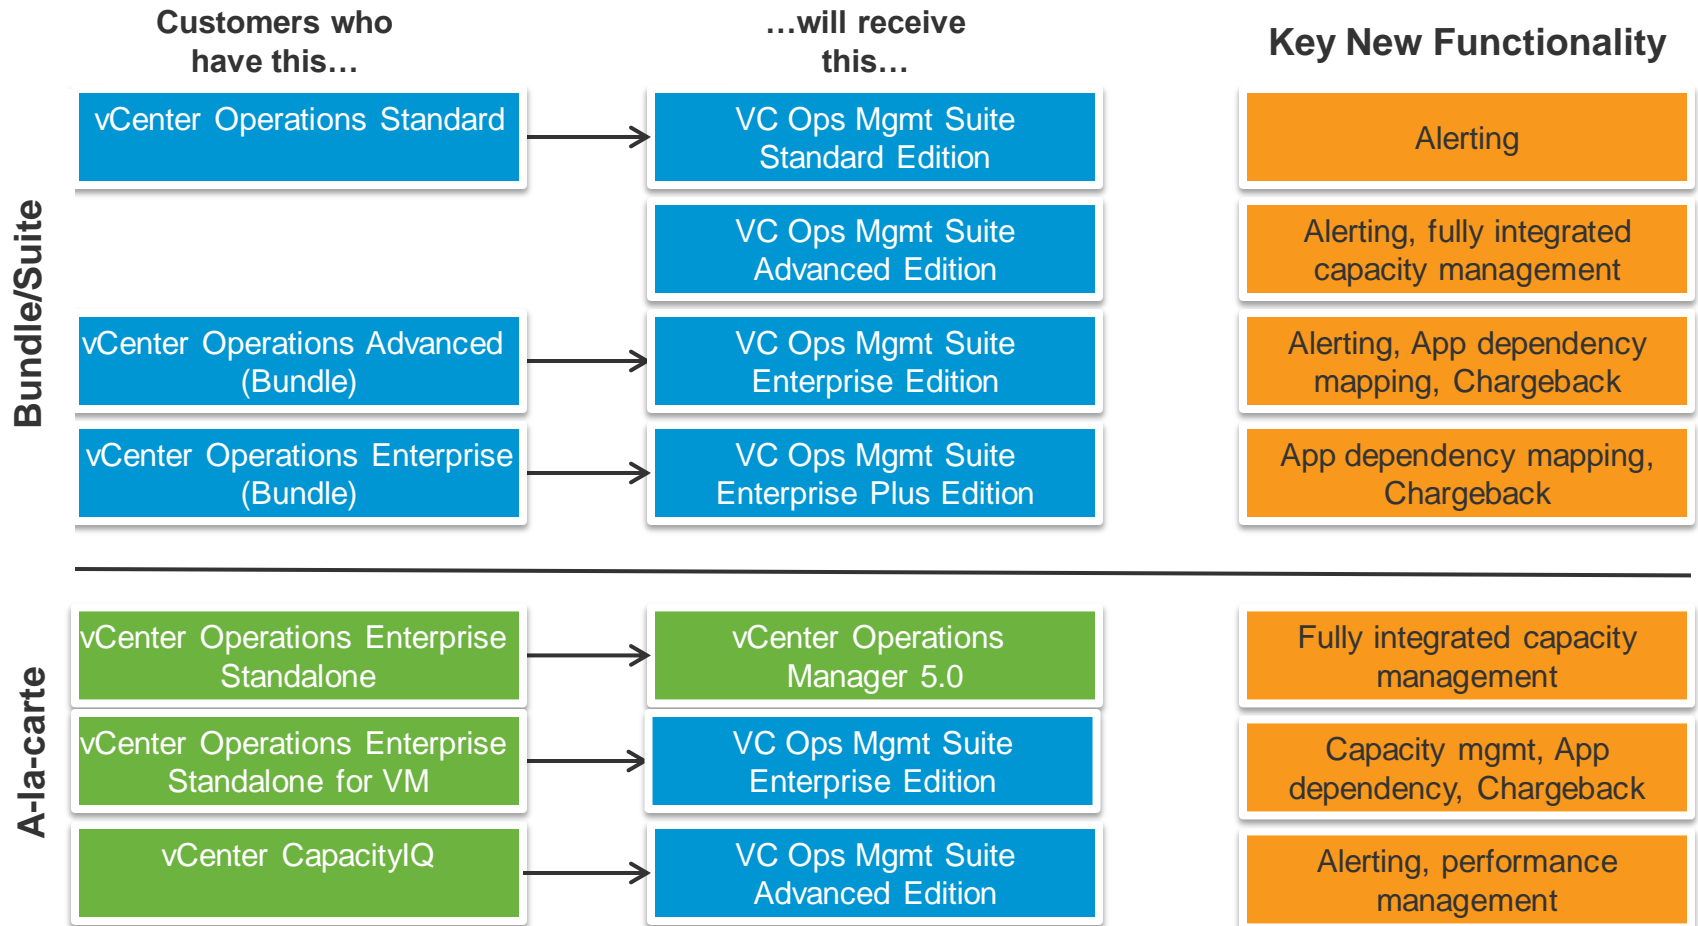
Customers who have this…

…will receive this…

Key New Functionality

Bundle/Suite

vCenter Operations Standard

VC Ops Mgmt Suite Standard Edition

Alerting

VC Ops Mgmt Suite Advanced Edition

Alerting, fully integrated capacity management

vCenter Operations Advanced (Bundle)

VC Ops Mgmt Suite Enterprise Edition

Alerting, App dependency mapping, Chargeback

vCenter Operations Enterprise (Bundle)

VC Ops Mgmt Suite Enterprise Plus Edition

App dependency mapping, Chargeback

A-la-carte

vCenter Operations Enterprise Standalone

vCenter Operations Manager 5.0

Fully integrated capacity management

vCenter Operations Enterprise Standalone for VM

VC Ops Mgmt Suite Enterprise Edition

Capacity mgmt, App dependency, Chargeback

vCenter CapacityIQ

VC Ops Mgmt Suite Advanced Edition

Alerting, performance management